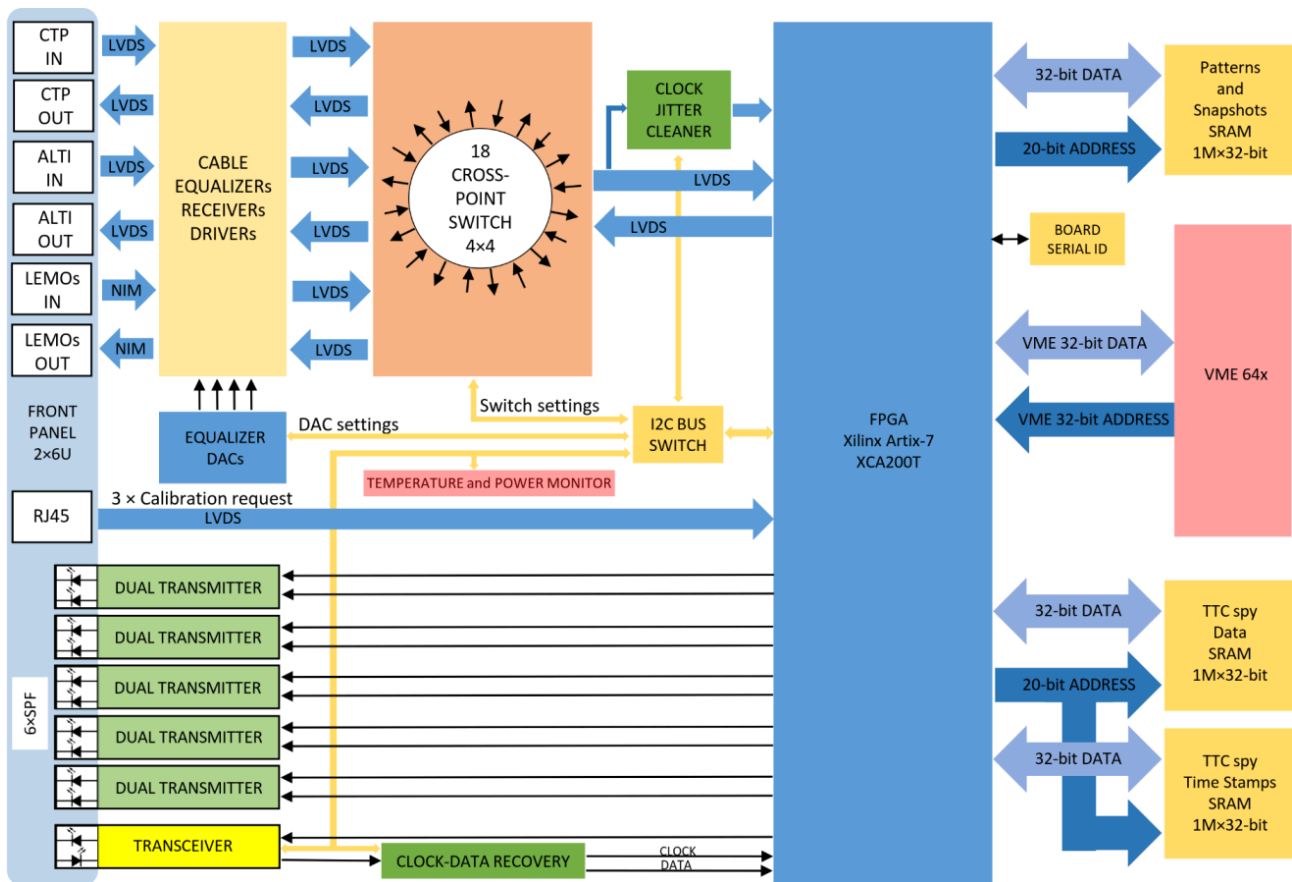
CTP IN
LVDS
CTP OUT
LVDS
ALTI IN
LVDS
ALTI OUT
LVDS
LEMOs IN
NIM
LEMOs OUT
NIM

CABLE EQUALIZERs RECEIVERs DRIVERs

LVDS
LVDS
LVDS
LVDS
LVDS
LVDS

18 CROSS-POINT SWITCH 4×4

CLOCK JITTER CLEANER

LVDS
LVDS

32-bit DATA
20-bit ADDRESS
Patterns and Snapshots SRAM 1M×32-bit

BOARD SERIAL ID

VME 32-bit DATA
VME 32-bit ADDRESS
VME 64x

FRONT PANEL 2×6U

EQUALIZER DACs
DAC settings
Switch settings
I2C BUS SWITCH
TEMPERATURE and POWER MONITOR

FPGA Xilinx Artix-7 XCA200T

RJ45
3 × Calibration request
LVDS

6×SPF
DUAL TRANSMITTER
DUAL TRANSMITTER
DUAL TRANSMITTER
DUAL TRANSMITTER
DUAL TRANSMITTER
TRANSCEIVER
CLOCK-DATA RECOVERY
CLOCK
DATA

32-bit DATA
20-bit ADDRESS
TTC spy Data SRAM 1M×32-bit
32-bit DATA
TTC spy Time Stamps SRAM 1M×32-bit